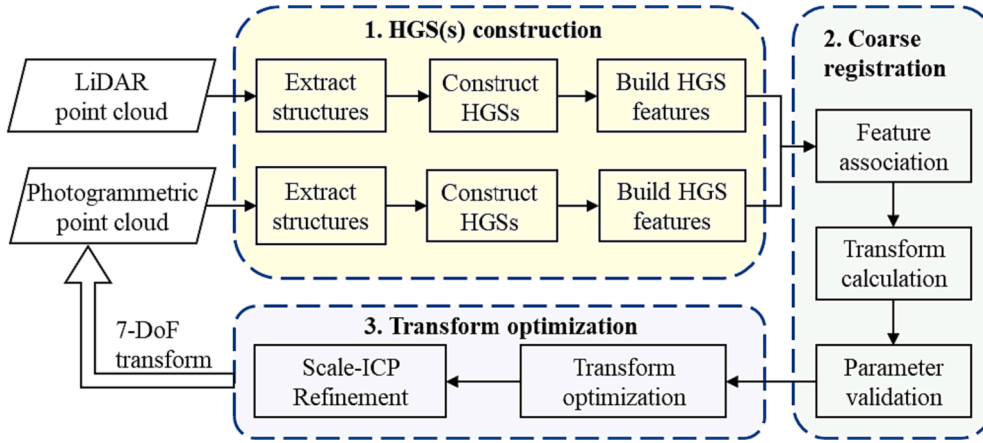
1. HGS(s) construction

2. Coarse registration

LiDAR point cloud

Extract structures

Construct HGSs

Build HGS features

Photogrammetric point cloud

Extract structures

Construct HGSs

Build HGS features

Feature association

Transform calculation

Parameter validation

3. Transform optimization

7-DoF transform

Scale-ICP Refinement

Transform optimization